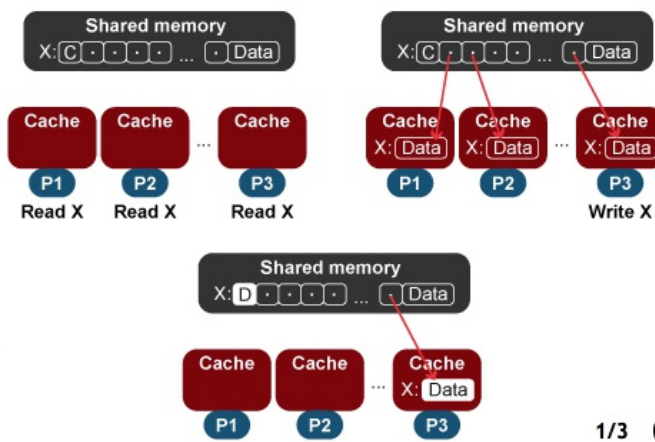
Shared memory
X: C · · · · ... · Data

Cache
Cache
...
Cache

P1
Read X
P2
Read X
P3
Read X

Shared memory
X: C · · · · ... · Data

Cache
X: Data
Cache
X: Data
...
Cache
X: Data

P1
P2
P3
Write X

Shared memory
X: D · · · · ... · Data

Cache
Cache
...
Cache
X: Data

P1
P2
P3

1/3